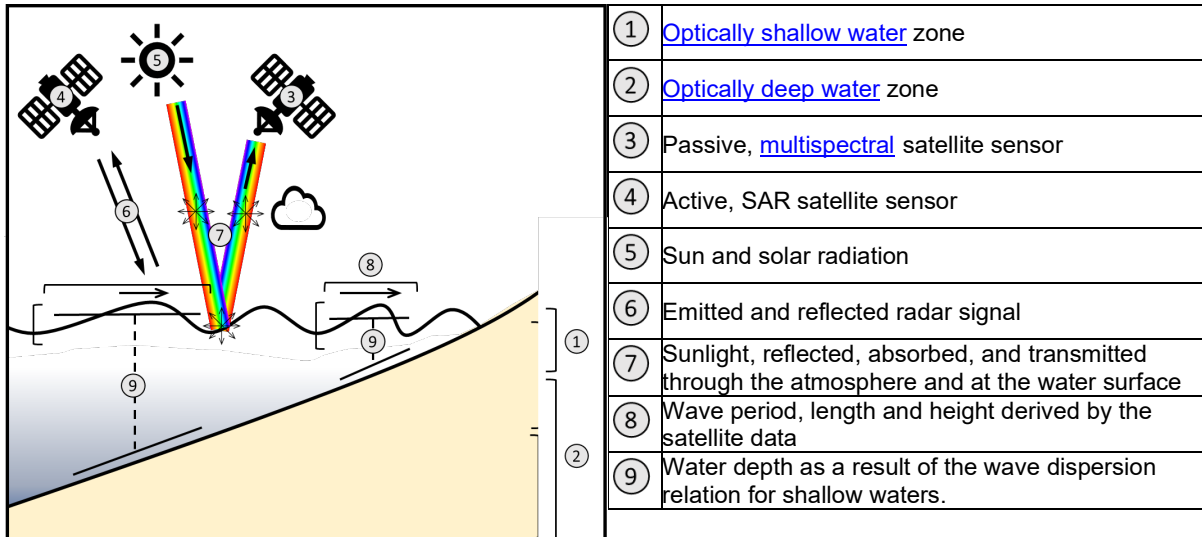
5 4 3 6 7 8 9 9 1 2

| | |
|---|---|
| 1 | Optically shallow water zone |
| 2 | Optically deep water zone |
| 3 | Passive, multispectral satellite sensor |
| 4 | Active, SAR satellite sensor |
| 5 | Sun and solar radiation |
| 6 | Emitted and reflected radar signal |
| 7 | Sunlight, reflected, absorbed, and transmitted through the atmosphere and at the water surface |
| 8 | Wave period, length and height derived by the satellite data |
| 9 | Water depth as a result of the wave dispersion relation for shallow waters. |